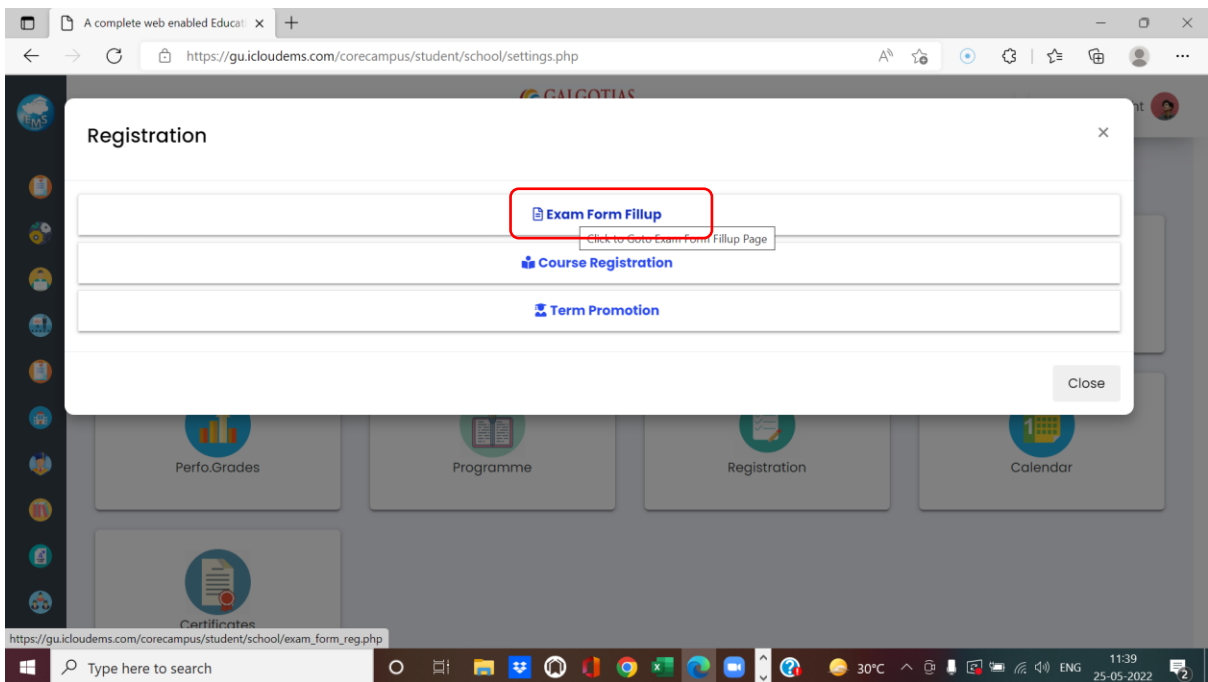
A complete web enabled Educati ×

https://gu.icloudems.com/corecampus/student/school/settings.php

EMS

GALGOTIAS

Registration

×

Exam Form Fillup

Click to Goto Exam Form Fillup Page

Course Registration

Term Promotion

Close

Perfo.Grades

Programme

Registration

Calendar

Certificates

https://gu.icloudems.com/corecampus/student/school/exam_form_reg.php

Type here to search

30°C

ENG

11:39
25-05-2022

2